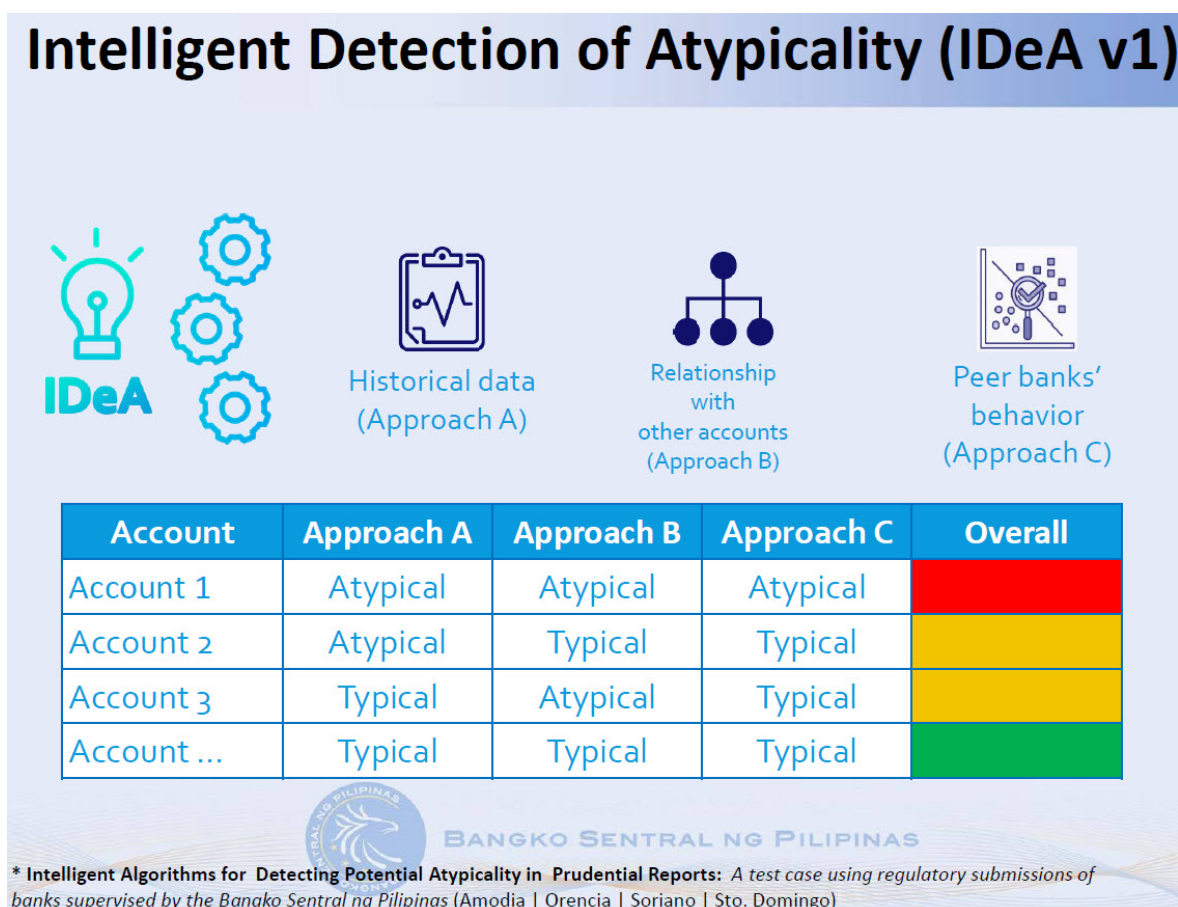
Intelligent Detection of Atypicality (IDeA v1)

IDeA

Historical data (Approach A)

Relationship with other accounts (Approach B)

Peer banks' behavior (Approach C)

| Account | Approach A | Approach B | Approach C | Overall |
|---|---|---|---|---|
| Account 1 | Atypical | Atypical | Atypical | |
| Account 2 | Atypical | Typical | Typical | |
| Account 3 | Typical | Atypical | Typical | |
| Account ... | Typical | Typical | Typical | |

BANGKO SENTRAL NG PILIPINAS

* Intelligent Algorithms for Detecting Potential Atypicality in Prudential Reports: A test case using regulatory submissions of banks supervised by the Bangko Sentral ng Pilipinas (Amodia | Orencia | Soriano | Sto. Domingo)